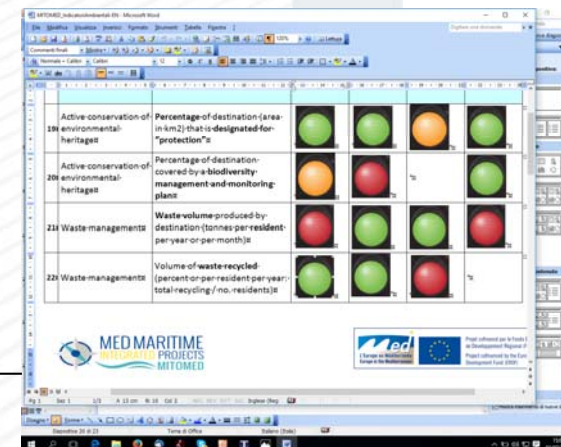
MITOMED_IndicatoriAmbientali-EN - Microsoft Word

File Modifica Visualizza Inserisci Formato Strumenti Tabella Finestra ?

Digitare una domanda

Commenti finali

Normale + Calibri Calibri 12

| 19 | Active conservation of environmental heritage | Percentage of destination (area in km2) that is designated for "protection" | | | | |
|---|---|---|---|---|---|---|
| 20 | Active conservation of environmental heritage | Percentage of destination covered by a biodiversity management and monitoring plan | | | | |
| 21 | Waste management | Waste volume produced by destination (tonnes per resident per year or per month) | | | | |
| 22 | Waste management | Volume of waste recycled (percent or per resident per year; total recycling / no. residents) | | | | |

MED MARITIME
INTEGRATED PROJECTS
MITOMED

Med
L'Europe en Méditerranée
Europe in the Mediterranean

Projet cofinancé par le Fonds Européen de Développement Régional (FEDER)
Project cofinanced by the European Regional Development Fund (ERDF)

Pg 1 Sez 1 1/1 A 13 cm Ri 16 Col 1 REG REV EST SSC Inglese (Reg

Disegno Forme

Diapositiva 26 di 23 Tema di Office Italiano (Italia)